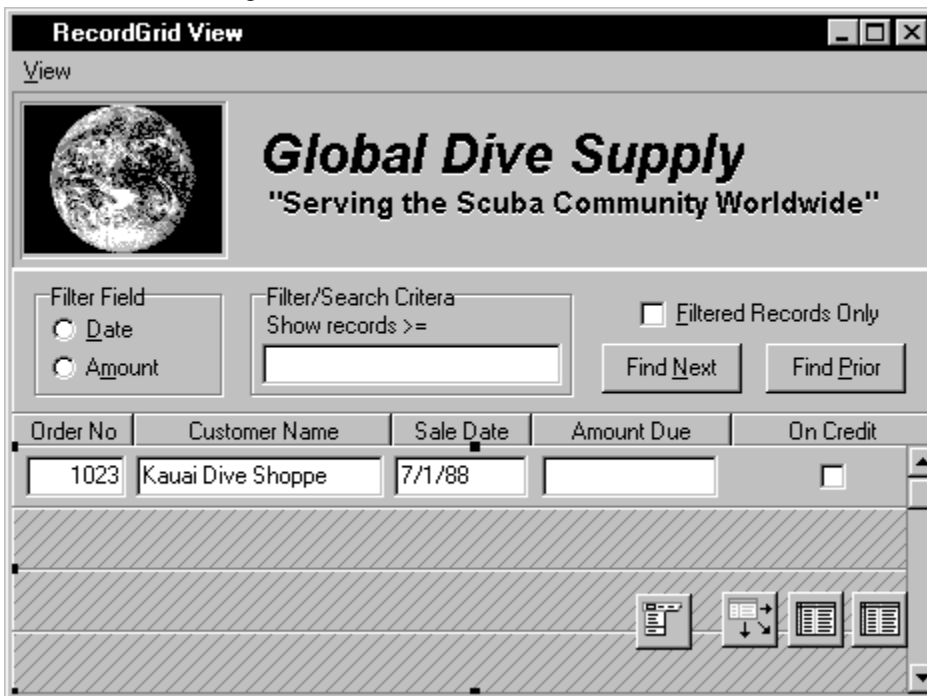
RecordGrid View

View

Global Dive Supply
"Serving the Scuba Community Worldwide"

Filter Field
Date
Amount

Filter/Search Critera
Show records >=

Filtered Records Only

Find Next

Find Prior

| Order No | Customer Name | Sale Date | Amount Due | On Credit |
|---|---|---|---|---|
| 1023 | Kauai Dive Shoppe | 7/1/88 | | |